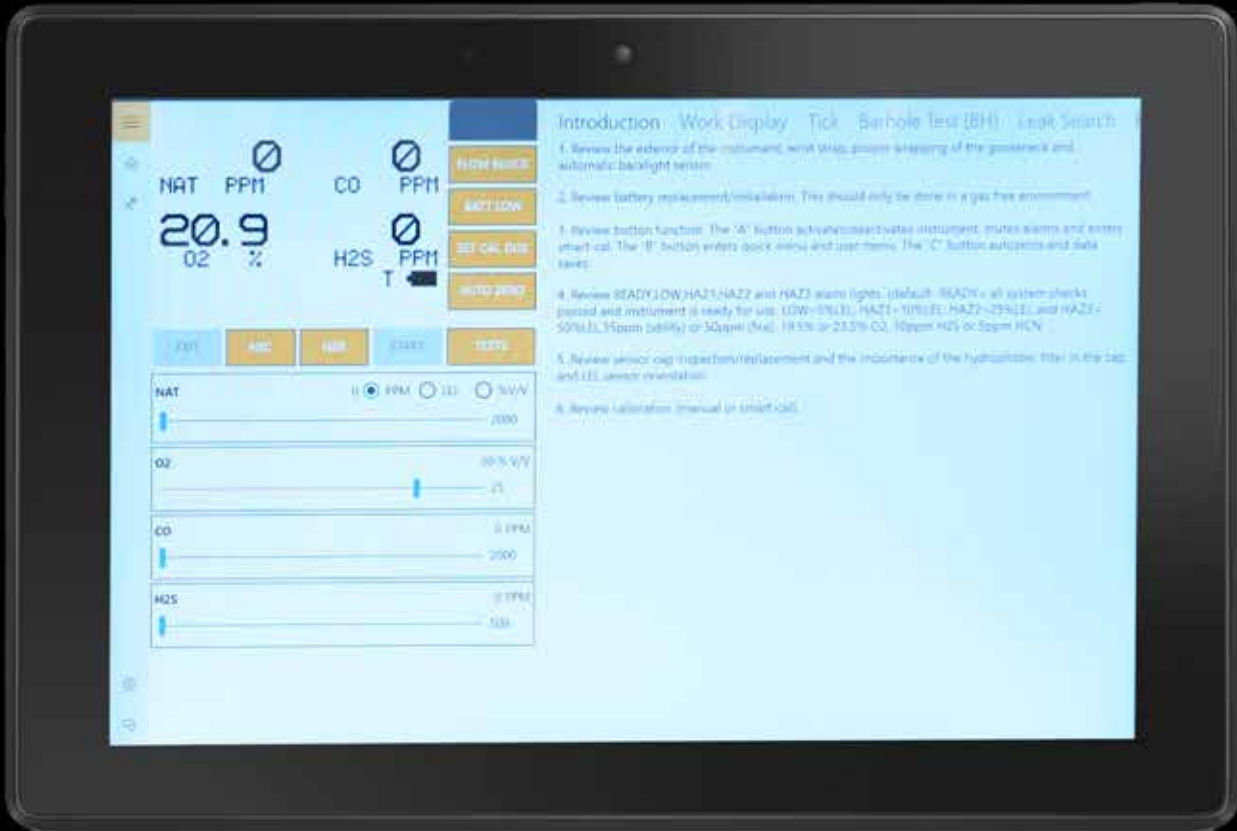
Ø
NAT PPM

Ø
CO PPM

20.9
O2 %

Ø
H2S PPM
T

FLOW BLOCK
BATT LOW
SET CAL DUE
AUTO ZERO

EXIT
ABC
HAR
START
TESTS

NAT
0 PPM LEL %V/V
2000

O2
20 % V/V
25

CO
0 PPM
2000

H2S
0 PPM
500

Introduction Work Display Tick Barhole Test (BH) Leak Search

1. Review the exterior of the instrument, wrist strap, proper wrapping of the gooseneck and automatic backlight sensor.

2. Review battery replacement/installation. This should only be done in a gas free environment.

3. Review button function. The "A" button activates/deactivates instrument, mutes alarms and enters smart-cal. The "B" button enters quick menu and user menu. The "C" button autozeros and data saves.

4. Review READY,LOW,HAZ1,HAZ2 and HAZ3 alarm lights. (default: READY= all system checks passed and instrument is ready for use. LOW=5%LEL, HAZ1=10%LEL, HAZ2=25%LEL and HAZ3=50%LEL,35ppm (a8Hr) or 50ppm (Sva), 19.5% or 23.5% O2, 10ppm H2S or 5ppm HCN.

5. Review sensor cap inspection/replacement and the importance of the hydrophobic filter in the cap and LEL sensor orientation.

6. Review calibration (manual or smart-cal).